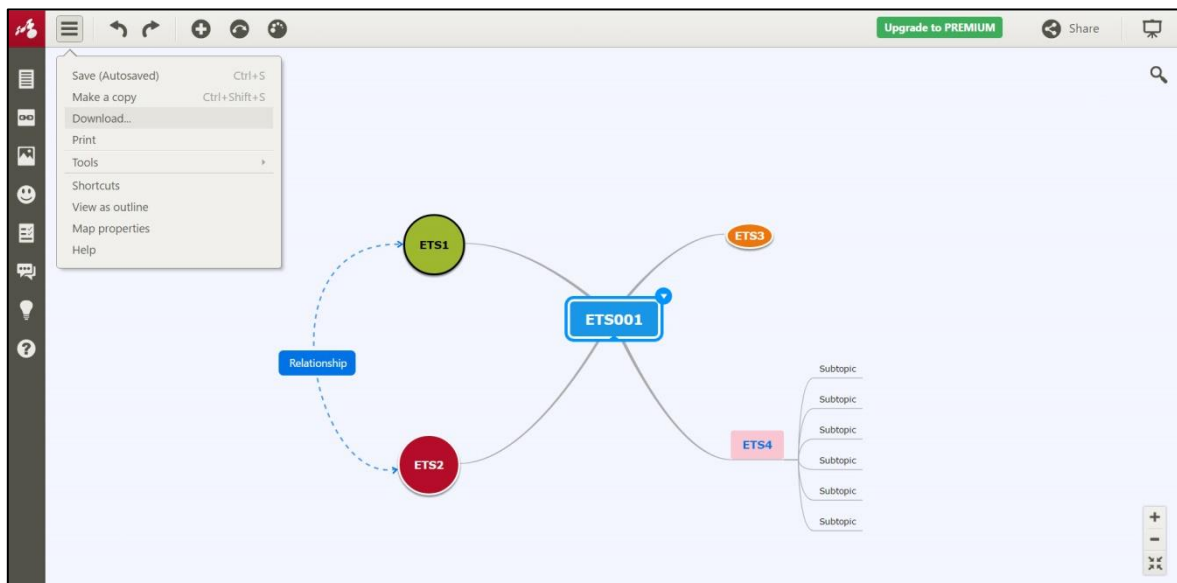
Upgrade to PREMIUM
Share

Save (Autosaved) Ctrl+S
Make a copy Ctrl+Shift+S
Download...
Print
Tools
Shortcuts
View as outline
Map properties
Help

ETS1
ETS3
ETS001
Relationship
ETS2
ETS4
Subtopic
Subtopic
Subtopic
Subtopic
Subtopic
Subtopic